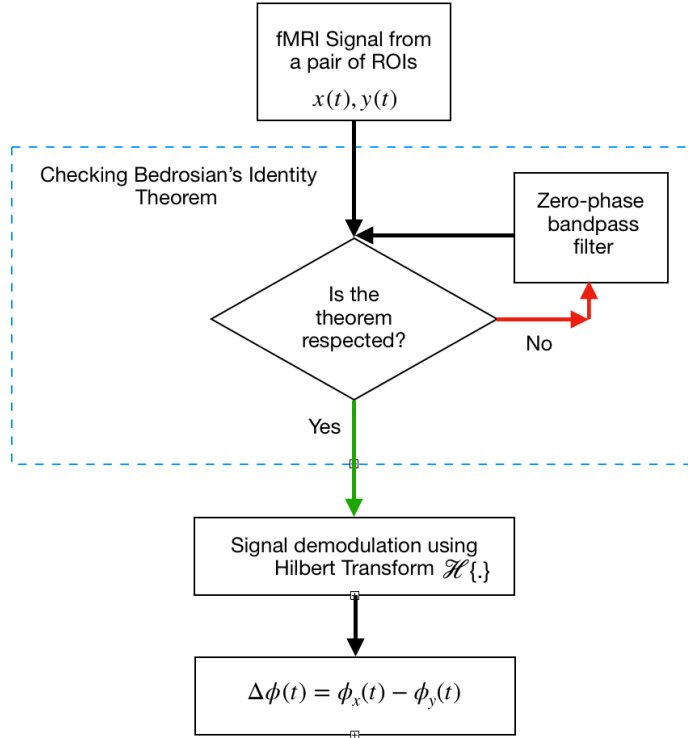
fMRI Signal from a pair of ROIs
$x(t), y(t)$

Checking Bedrosian's Identity Theorem

Zero-phase bandpass filter

Is the theorem respected?

No

Yes

Signal demodulation using Hilbert Transform $\mathscr{H}\{.\}$

$\Delta\phi(t) = \phi_x(t) - \phi_y(t)$